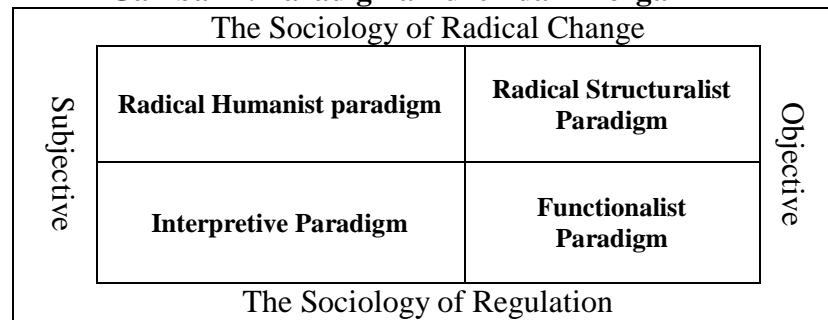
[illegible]

The Sociology of Radical Change

Subjective

| Radical Humanist paradigm | Radical Structuralist Paradigm |
|---|---|
| Interpretive Paradigm | Functionalist Paradigm |

Objective

The Sociology of Regulation